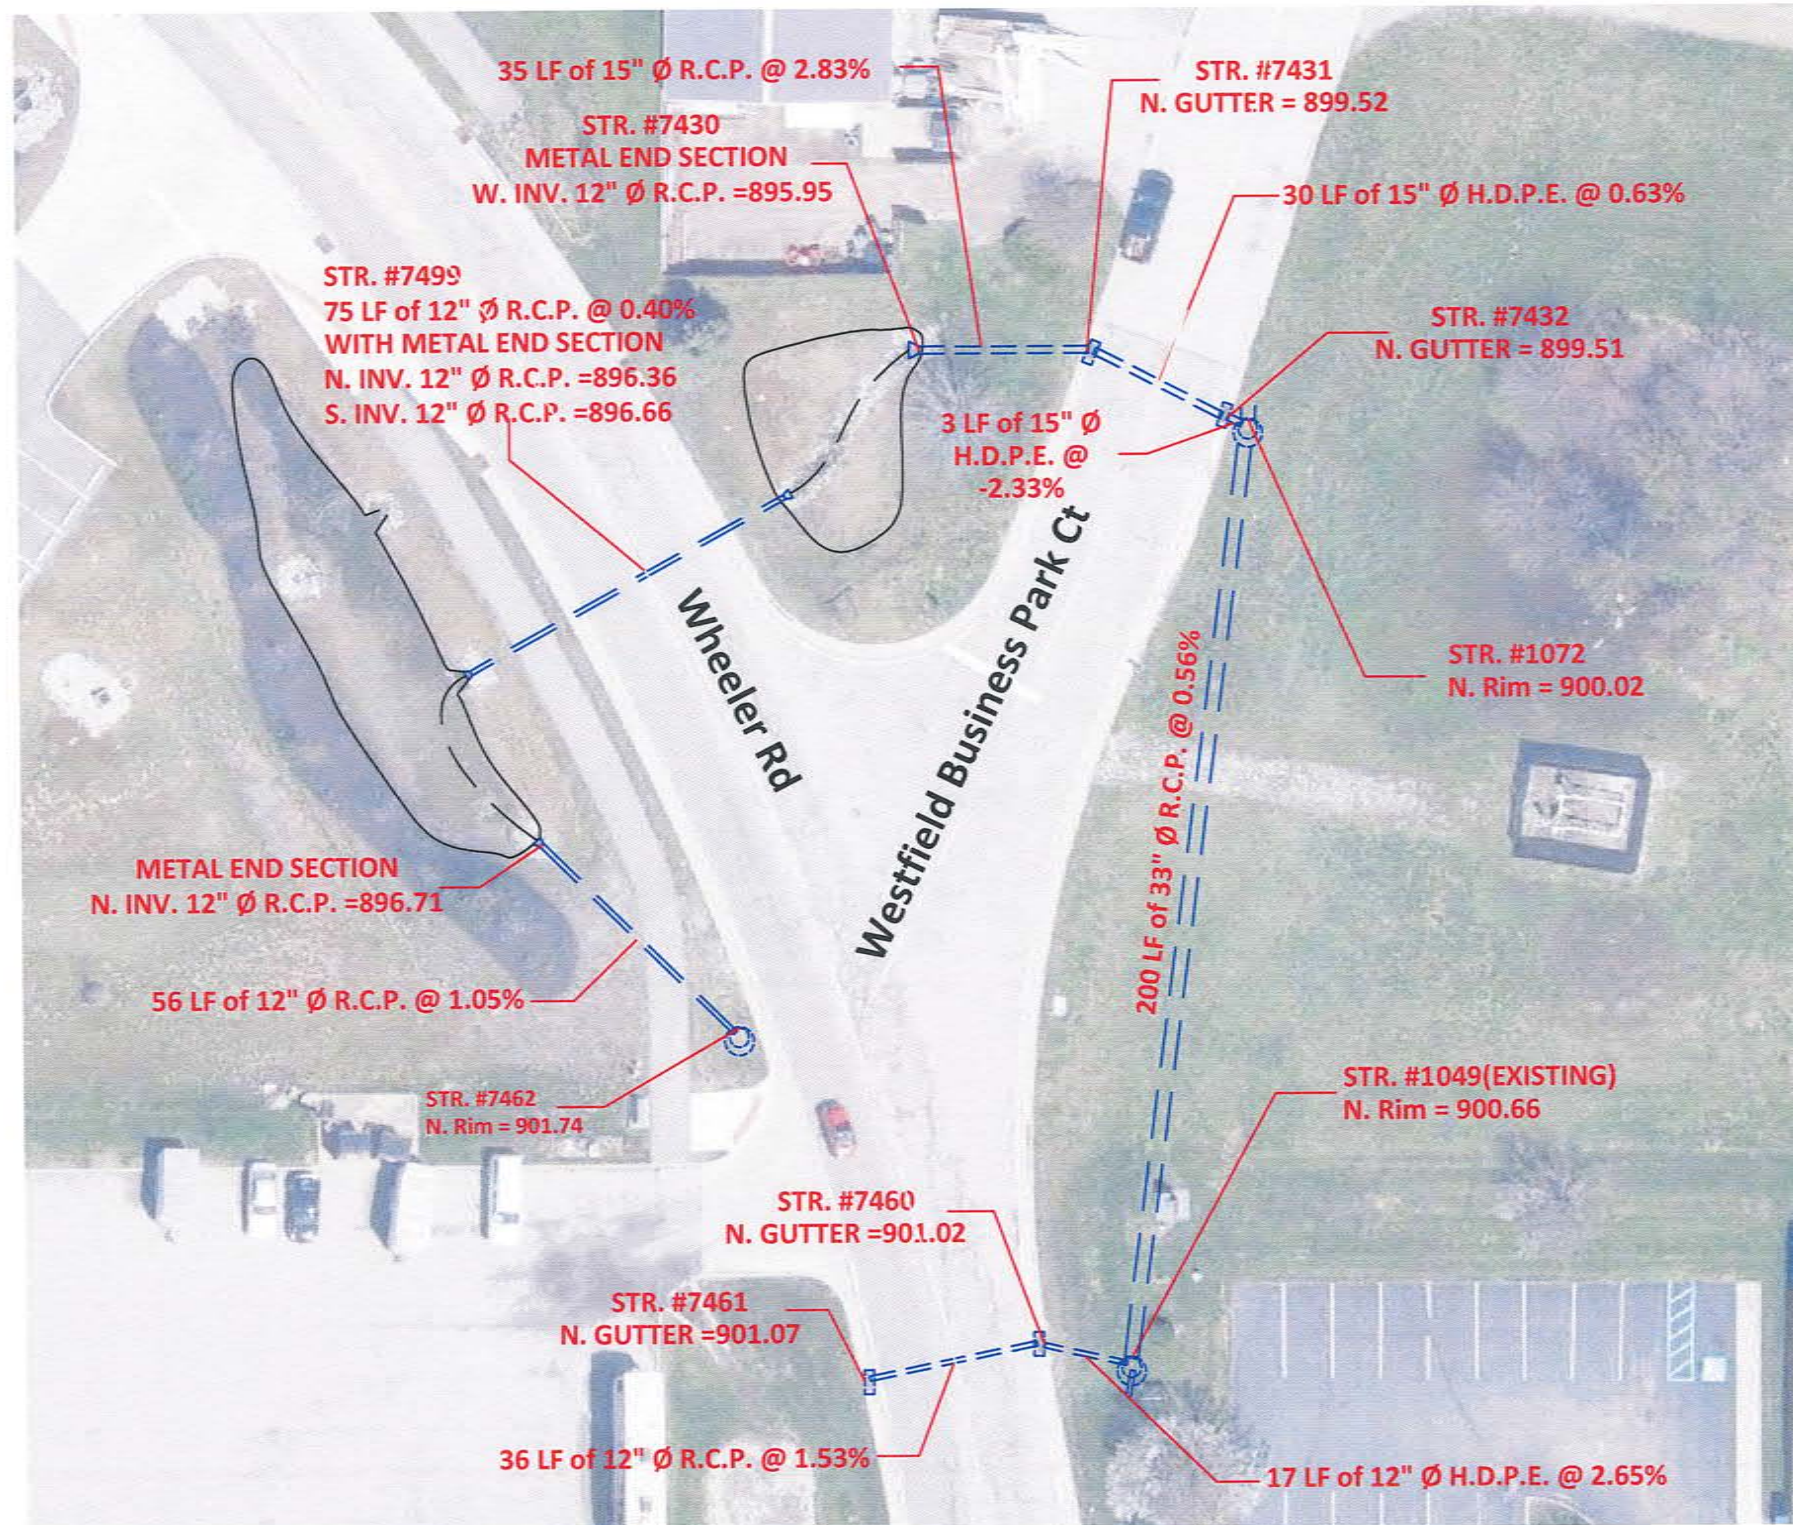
35 LF of 15" Ø R.C.P. @ 2.83%

STR. #7431
N. GUTTER = 899.52

STR. #7430
METAL END SECTION
W. INV. 12" Ø R.C.P. =895.95

30 LF of 15" Ø H.D.P.E. @ 0.63%

STR. #7499
75 LF of 12" Ø R.C.P. @ 0.40%
WITH METAL END SECTION
N. INV. 12" Ø R.C.P. =896.36
S. INV. 12" Ø R.C.P. =896.66

STR. #7432
N. GUTTER = 899.51

3 LF of 15" Ø H.D.P.E. @ -2.33%

Wheeler Rd

Westfield Business Park Ct

STR. #1072
N. Rim = 900.02

200 LF of 33" Ø R.C.P. @ 0.56%

METAL END SECTION
N. INV. 12" Ø R.C.P. =896.71

56 LF of 12" Ø R.C.P. @ 1.05%

STR. #7462
N. Rim = 901.74

STR. #1049(EXISTING)
N. Rim = 900.66

STR. #7460
N. GUTTER =901.02

STR. #7461
N. GUTTER =901.07

36 LF of 12" Ø R.C.P. @ 1.53%

17 LF of 12" Ø H.D.P.E. @ 2.65%